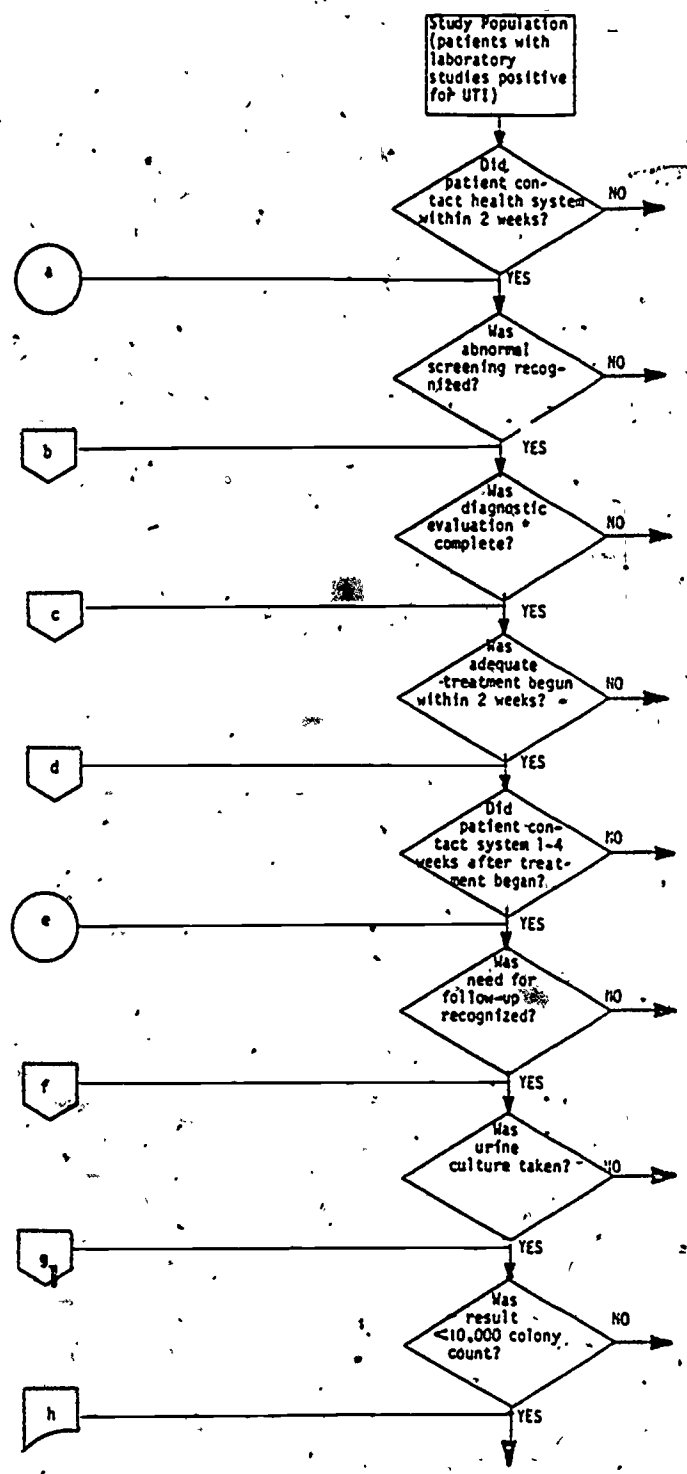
Study Population (patients with laboratory studies positive for UTI)

Did patient contact health system within 2 weeks?

NO

a

YES

Was abnormal screening recognized?

NO

b

YES

Was diagnostic evaluation complete?

NO

c

YES

Was adequate treatment begun within 2 weeks?

NO

d

YES

Did patient contact system 1-4 weeks after treatment began?

NO

e

YES

Was need for follow-up recognized?

NO

f

YES

Was urine culture taken?

NO

g

YES

Was result <10,000 colony count?

NO

h

YES